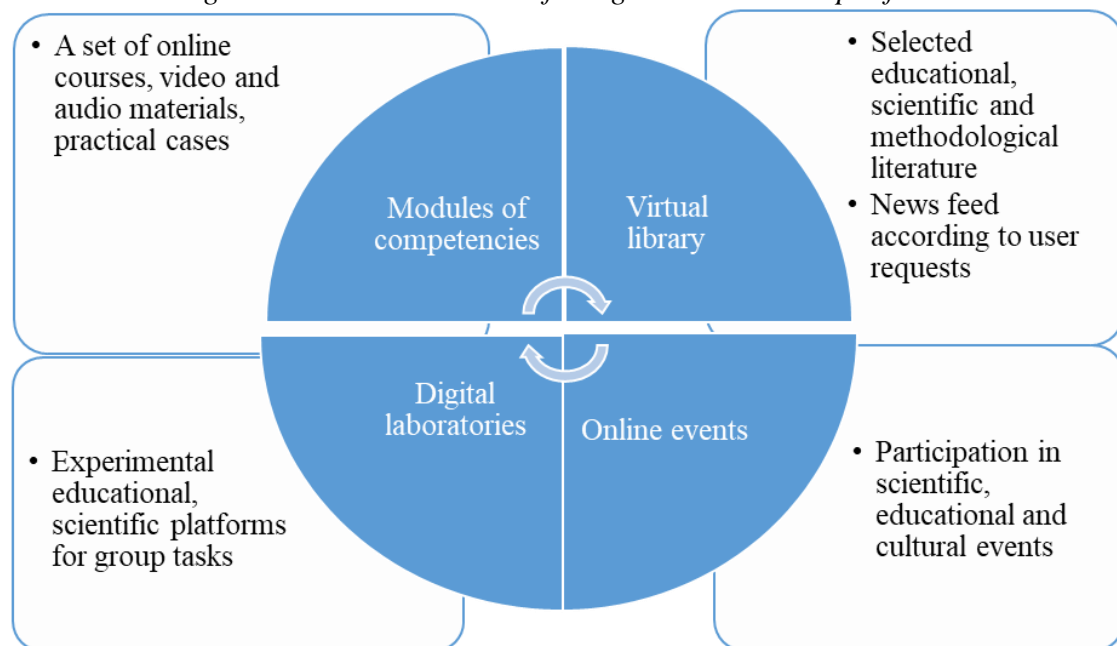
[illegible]

• A set of online courses, video and audio materials, practical cases

Modules of competencies

Virtual library

• Selected educational, scientific and methodological literature
• News feed according to user requests

Digital laboratories

Online events

• Experimental educational, scientific platforms for group tasks

• Participation in scientific, educational and cultural events